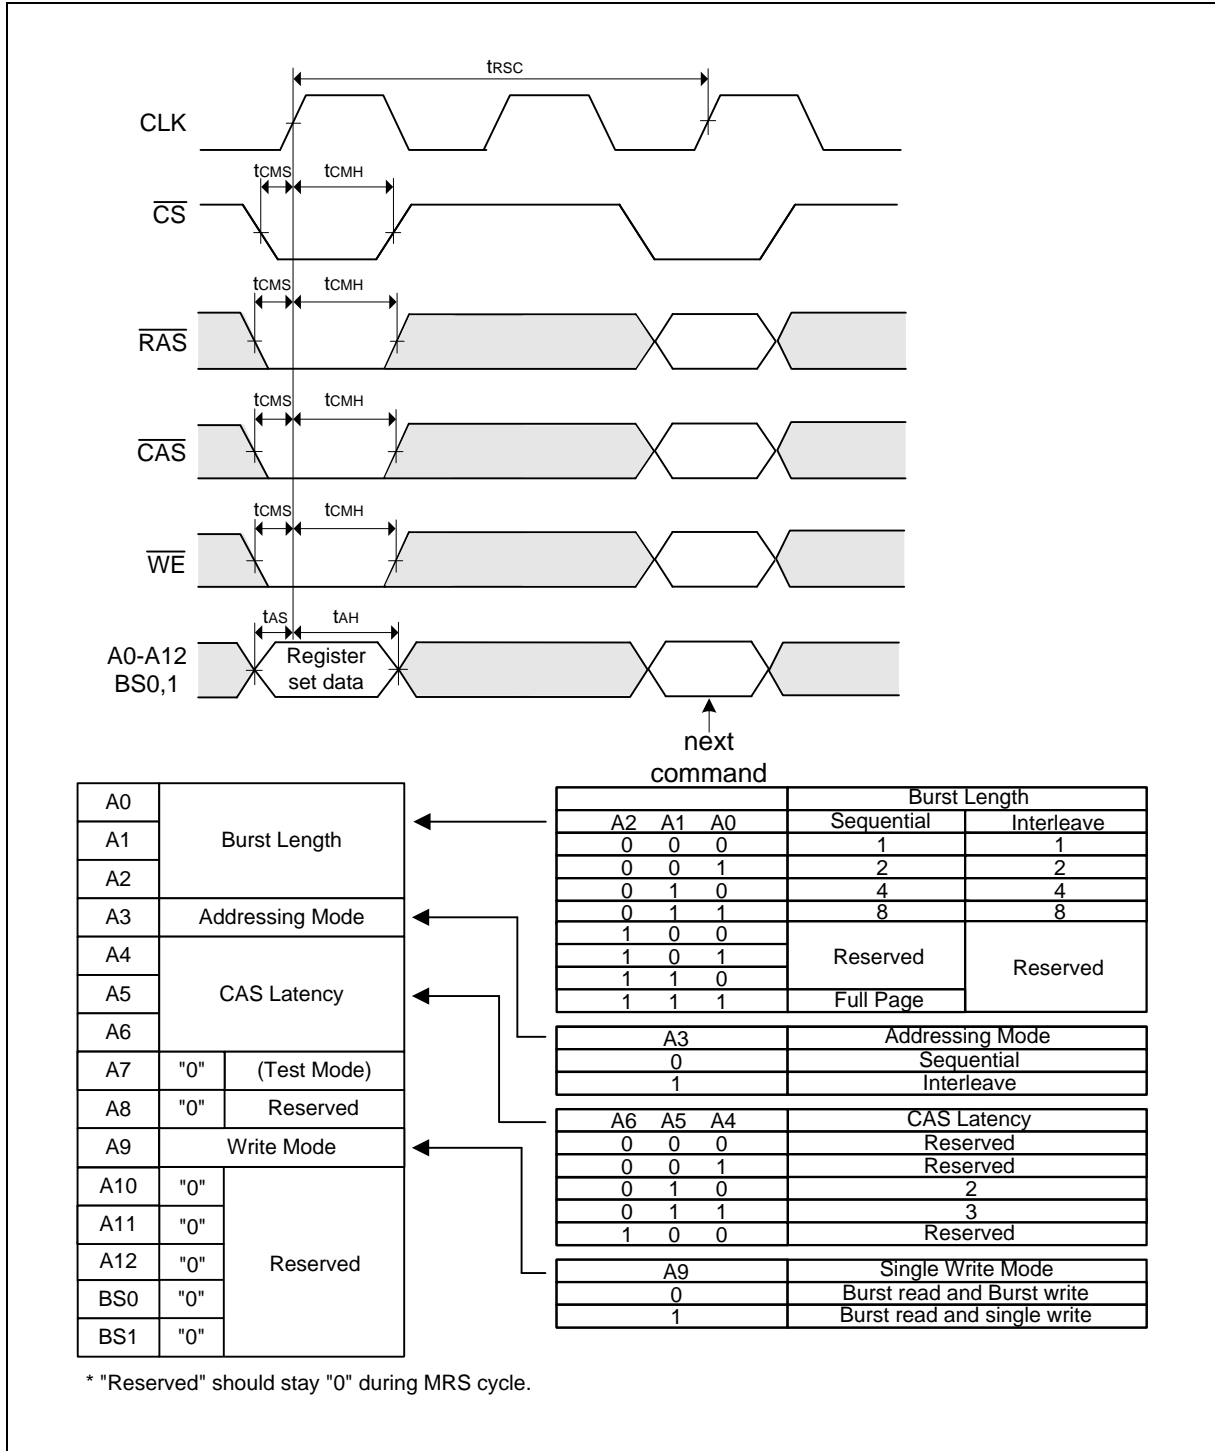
tRSC

CLK

tCMS tCMH

$\overline{CS}$

tCMS tCMH

$\overline{RAS}$

tCMS tCMH

$\overline{CAS}$

tCMS tCMH

$\overline{WE}$

tAS tAH

A0-A12
BS0,1

Register set data

next command

| A0 | Burst Length | |
|---|---|---|
| A1 | | |
| A2 | | |
| A3 | Addressing Mode | |
| A4 | CAS Latency | |
| A5 | | |
| A6 | | |
| A7 | "0" | (Test Mode) |
| A8 | "0" | Reserved |
| A9 | Write Mode | |
| A10 | "0" | Reserved |
| A11 | "0" | |
| A12 | "0" | |
| BS0 | "0" | |
| BS1 | "0" | |

| A2 A1 A0 | Burst Length Sequential | Burst Length Interleave |
|---|---|---|
| 0 0 0 | 1 | 1 |
| 0 0 1 | 2 | 2 |
| 0 1 0 | 4 | 4 |
| 0 1 1 | 8 | 8 |
| 1 0 0 | Reserved | Reserved |
| 1 0 1 | Reserved | Reserved |
| 1 1 0 | Reserved | Reserved |
| 1 1 1 | Full Page | Reserved |

| A3 | Addressing Mode |
|---|---|
| 0 | Sequential |
| 1 | Interleave |

| A6 A5 A4 | CAS Latency |
|---|---|
| 0 0 0 | Reserved |
| 0 0 1 | Reserved |
| 0 1 0 | 2 |
| 0 1 1 | 3 |
| 1 0 0 | Reserved |

| A9 | Single Write Mode |
|---|---|
| 0 | Burst read and Burst write |
| 1 | Burst read and single write |

* "Reserved" should stay "0" during MRS cycle.